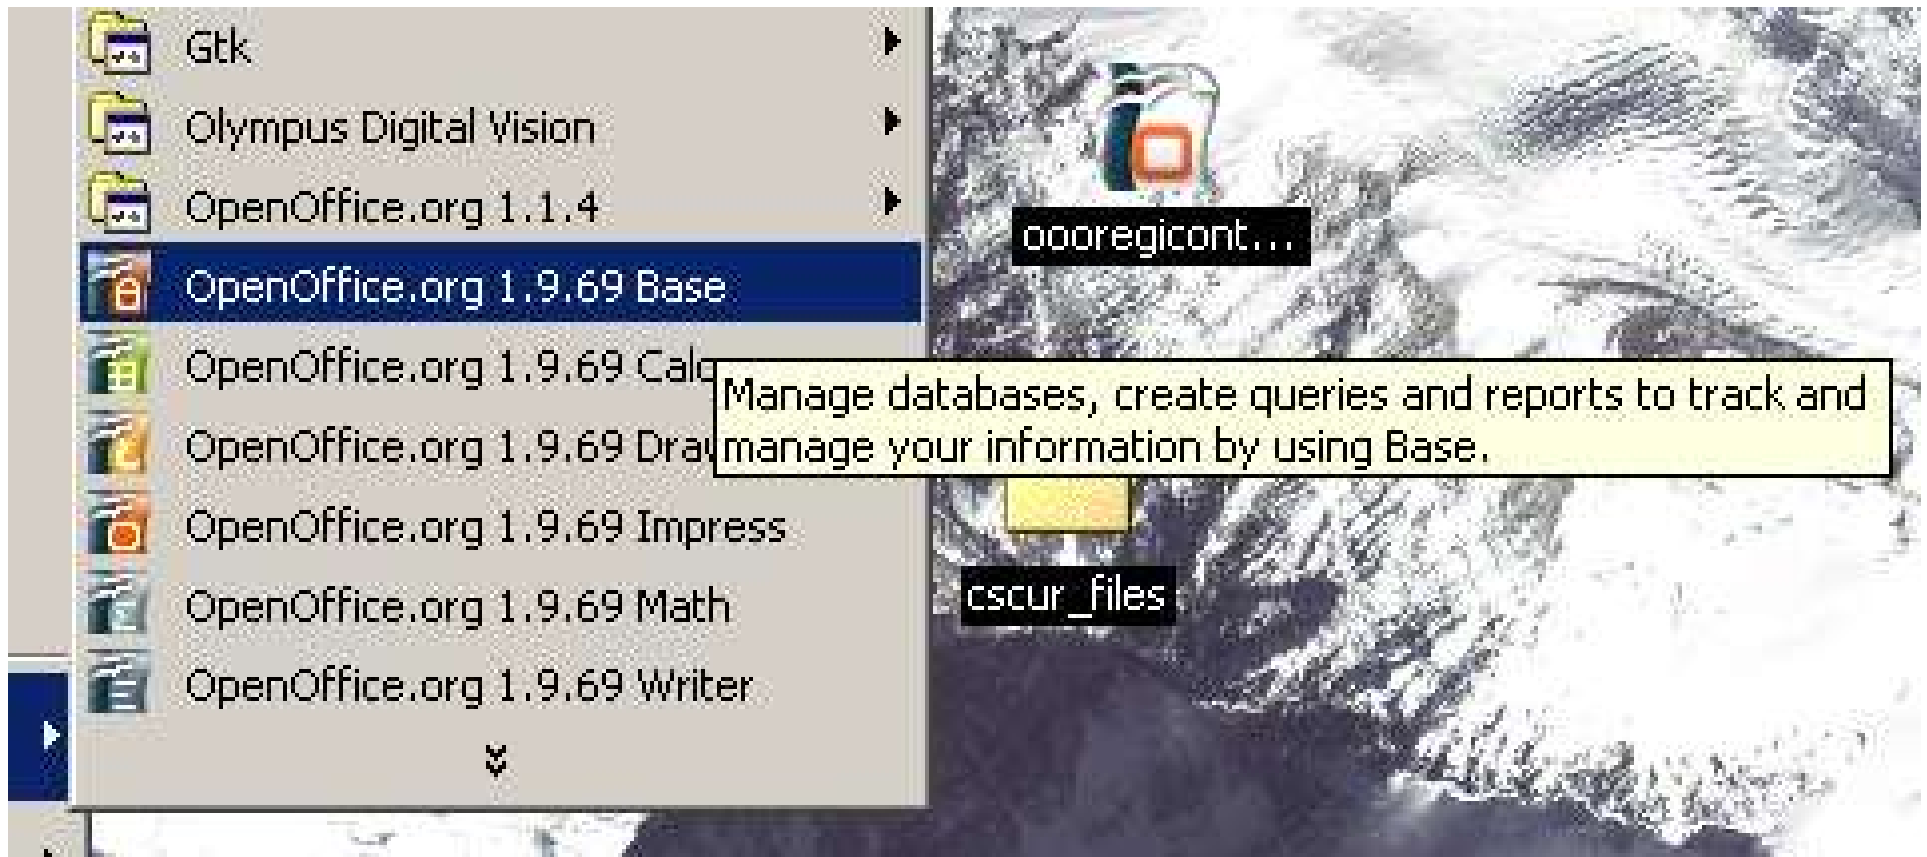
Gtk
Olympus Digital Vision
OpenOffice.org 1.1.4
OpenOffice.org 1.9.69 Base
OpenOffice.org 1.9.69 Calc
OpenOffice.org 1.9.69 Draw
OpenOffice.org 1.9.69 Impress
OpenOffice.org 1.9.69 Math
OpenOffice.org 1.9.69 Writer

ooregicont...

Manage databases, create queries and reports to track and manage your information by using Base.

cscur_files